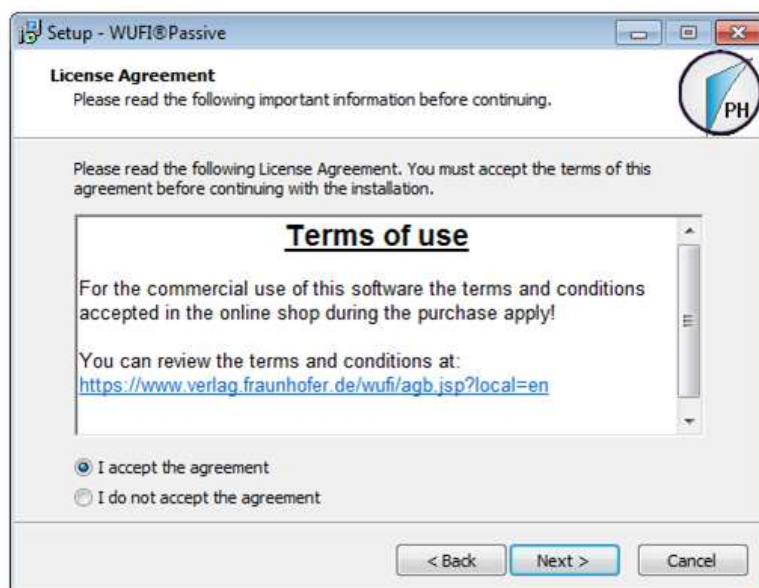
Setup - WUFI®Passive

License Agreement
Please read the following important information before continuing.

PH

Please read the following License Agreement. You must accept the terms of this agreement before continuing with the installation.

Terms of use

For the commercial use of this software the terms and conditions accepted in the online shop during the purchase apply!

You can review the terms and conditions at:
https://www.verlag.fraunhofer.de/wufi/agb.jsp?local=en

I accept the agreement
I do not accept the agreement

< Back
Next >
Cancel